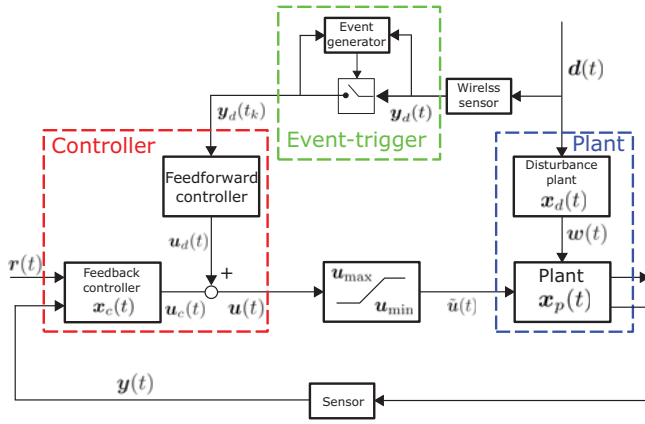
Event generator

Event-trigger

$\boldsymbol{y}_d(t_k)$

$\boldsymbol{y}_d(t)$

Wirelss sensor

$\boldsymbol{d}(t)$

Controller

Feedforward controller

$\boldsymbol{u}_d(t)$

+

$\boldsymbol{r}(t)$

Feedback controller $\boldsymbol{x}_c(t)$

$\boldsymbol{u}_c(t)$

$\boldsymbol{u}(t)$

$\boldsymbol{u}_{\max}$

$\boldsymbol{u}_{\min}$

$\tilde{\boldsymbol{u}}(t)$

Plant

Disturbance plant $\boldsymbol{x}_d(t)$

$\boldsymbol{w}(t)$

Plant $\boldsymbol{x}_p(t)$

$\boldsymbol{y}(t)$

Sensor